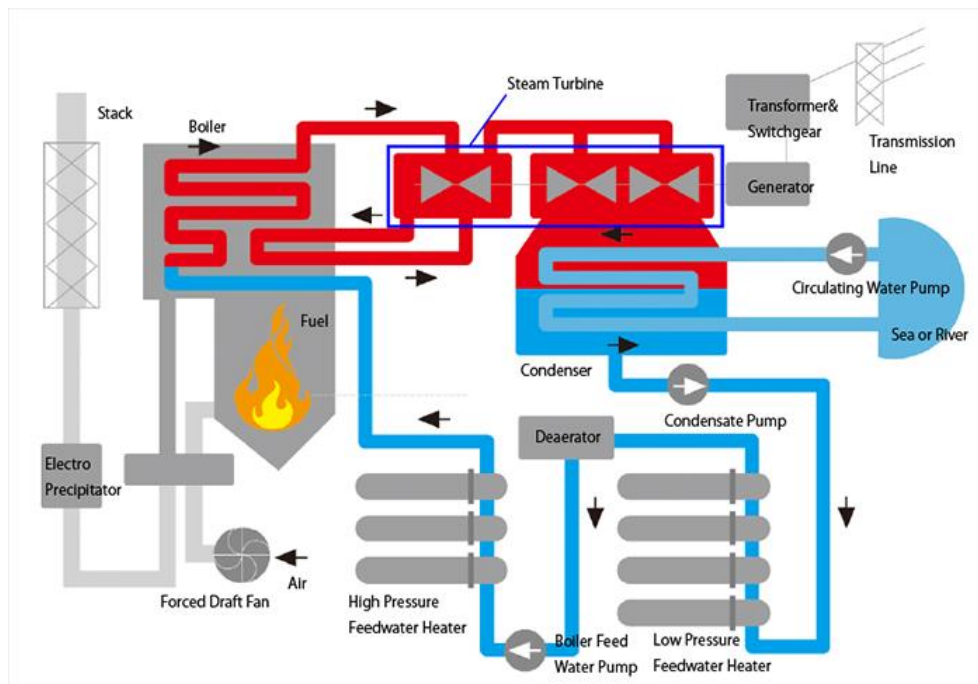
Steam Turbine

Stack

Boiler

Transformer& Switchgear

Transmission Line

Generator

Circulating Water Pump

Sea or River

Fuel

Condenser

Condensate Pump

Deaerator

Electro Precipitator

High Pressure Feedwater Heater

Boiler Feed Water Pump

Low Pressure Feedwater Heater

Forced Draft Fan

Air